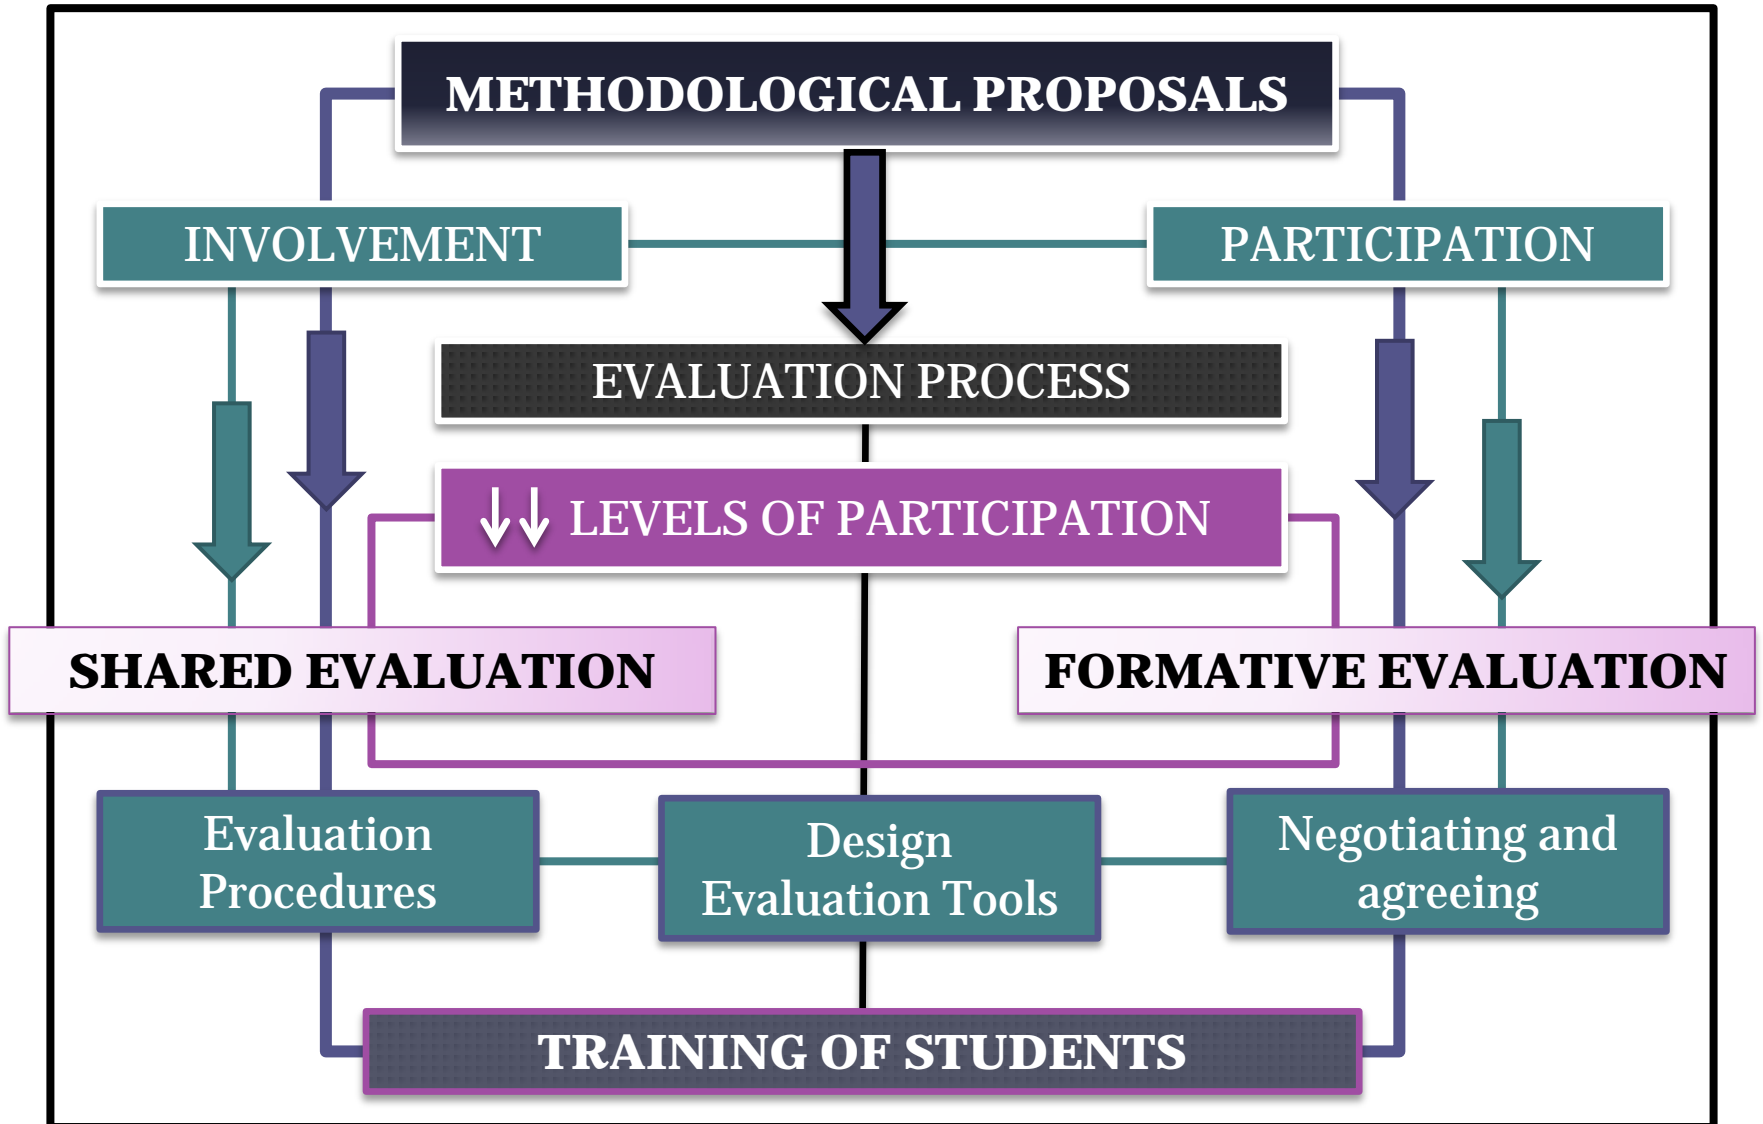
METHODOLOGICAL PROPOSALS

INVOLVEMENT

PARTICIPATION

EVALUATION PROCESS

↓↓ LEVELS OF PARTICIPATION

SHARED EVALUATION

FORMATIVE EVALUATION

Evaluation Procedures

Design Evaluation Tools

Negotiating and agreeing

TRAINING OF STUDENTS